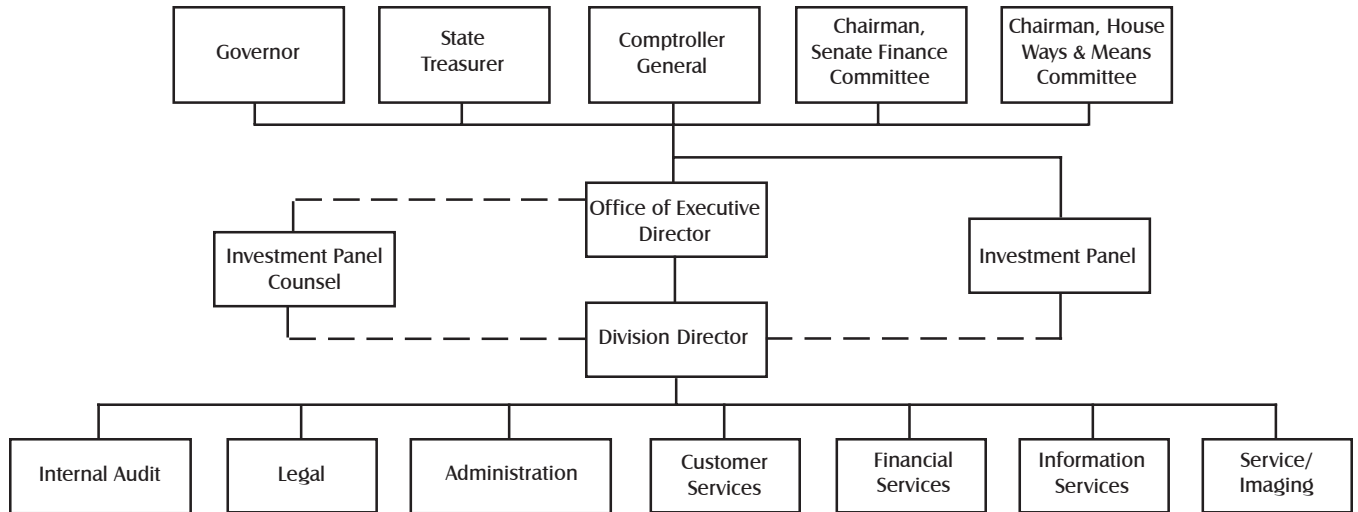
Governor

State Treasurer

Comptroller General

Chairman, Senate Finance Committee

Chairman, House Ways & Means Committee

Office of Executive Director

Investment Panel Counsel

Investment Panel

Division Director

Internal Audit

Legal

Administration

Customer Services

Financial Services

Information Services

Service/ Imaging